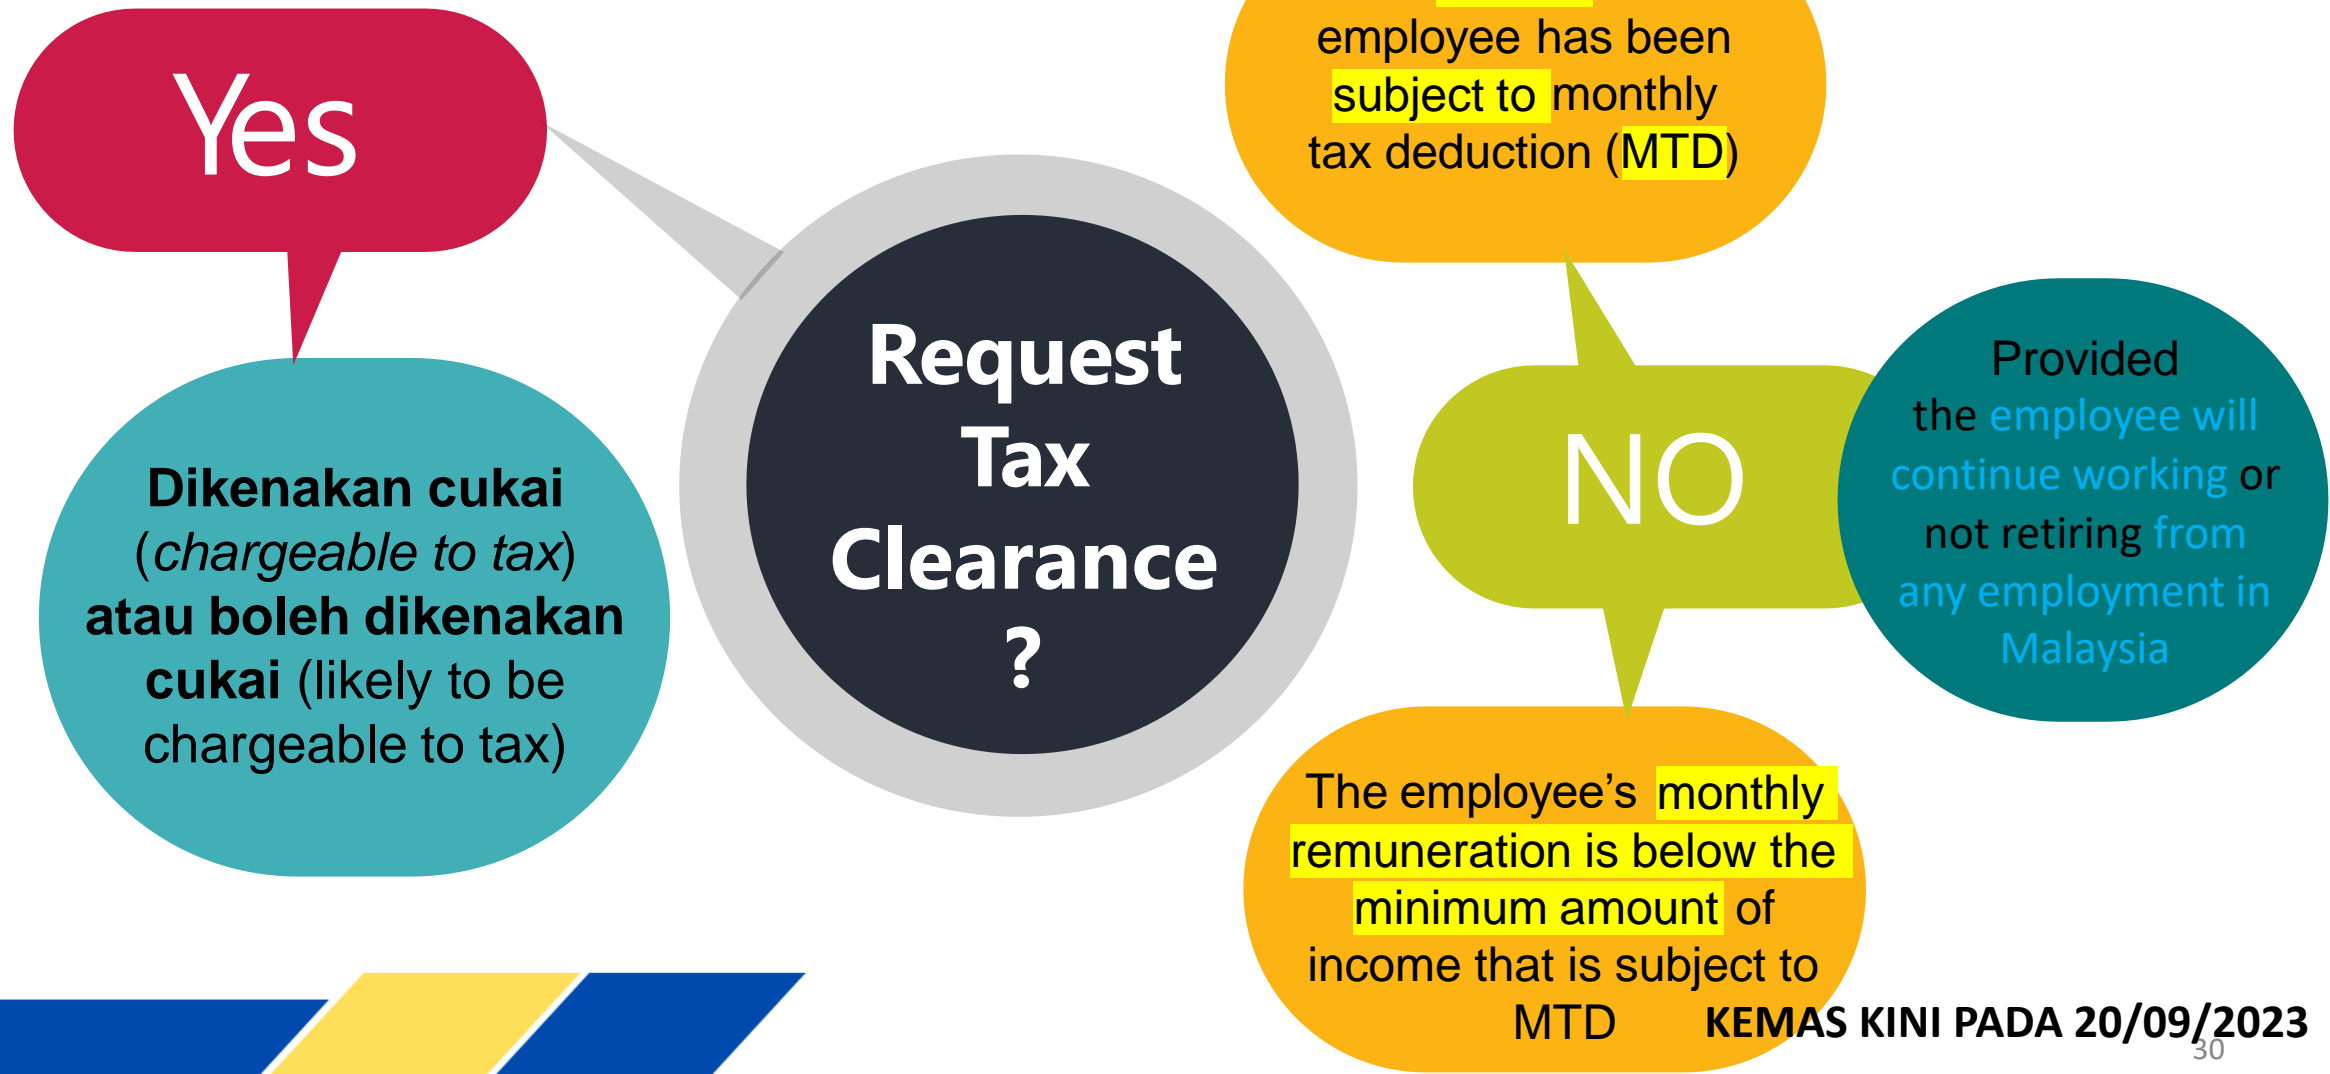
Yes

Dikenakan cukai (*chargeable to tax*) atau boleh dikenakan cukai (likely to be chargeable to tax)

Request Tax Clearance ?

employee has been subject to monthly tax deduction (MTD)

NO

Provided the employee will continue working or not retiring from any employment in Malaysia

The employee's monthly remuneration is below the minimum amount of income that is subject to MTD

KEMAS KINI PADA 20/09/2023

30